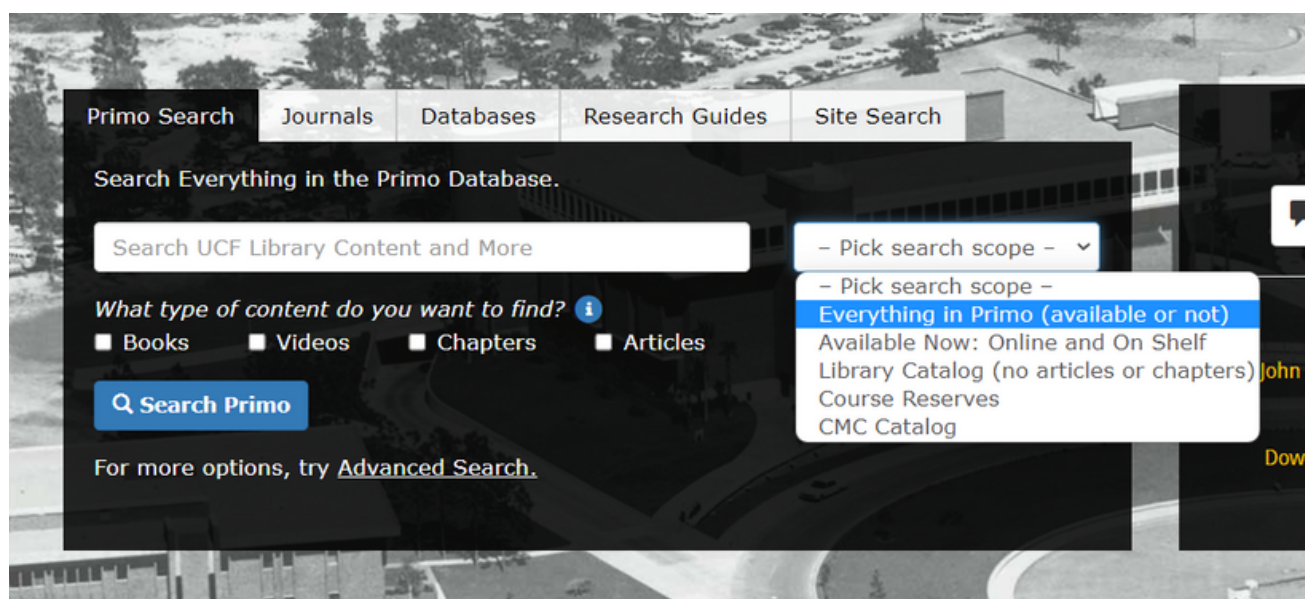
Primo Search | Journals | Databases | Research Guides | Site Search

Search Everything in the Primo Database.

Search UCF Library Content and More

- Pick search scope -

- Pick search scope -
Everything in Primo (available or not)
Available Now: Online and On Shelf
Library Catalog (no articles or chapters)
Course Reserves
CMC Catalog

What type of content do you want to find?

Books
Videos
Chapters
Articles

Search Primo

For more options, try Advanced Search.

John

Dow